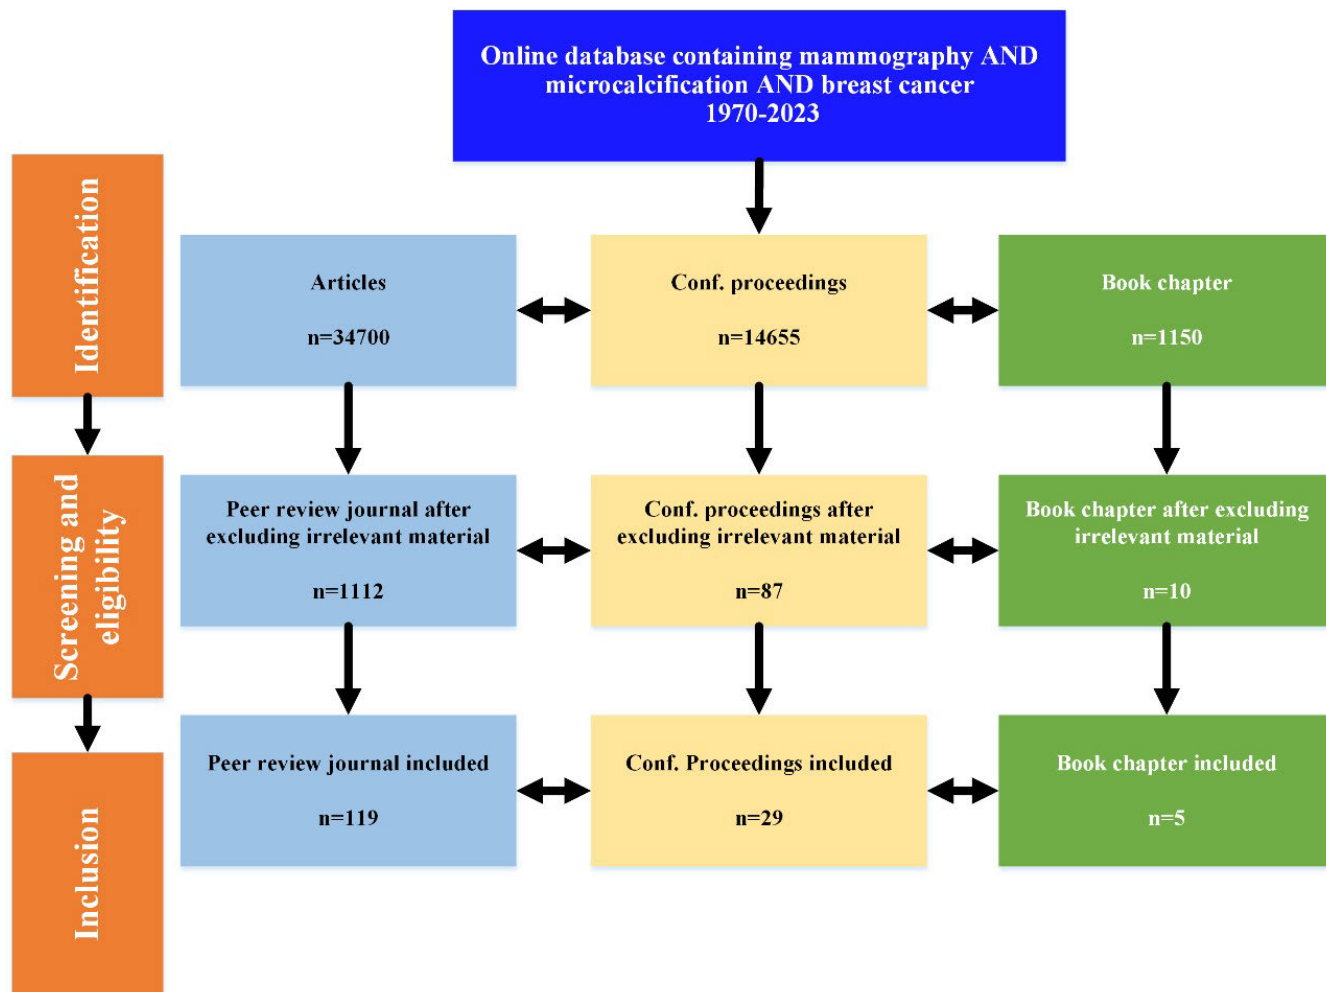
Online database containing mammography AND microcalcification AND breast cancer 1970-2023

Identification

Articles

n=34700

Conf. proceedings

n=14655

Book chapter

n=1150

Screening and eligibility

Peer review journal after excluding irrelevant material

n=1112

Conf. proceedings after excluding irrelevant material

n=87

Book chapter after excluding irrelevant material

n=10

Inclusion

Peer review journal included

n=119

Conf. Proceedings included

n=29

Book chapter included

n=5